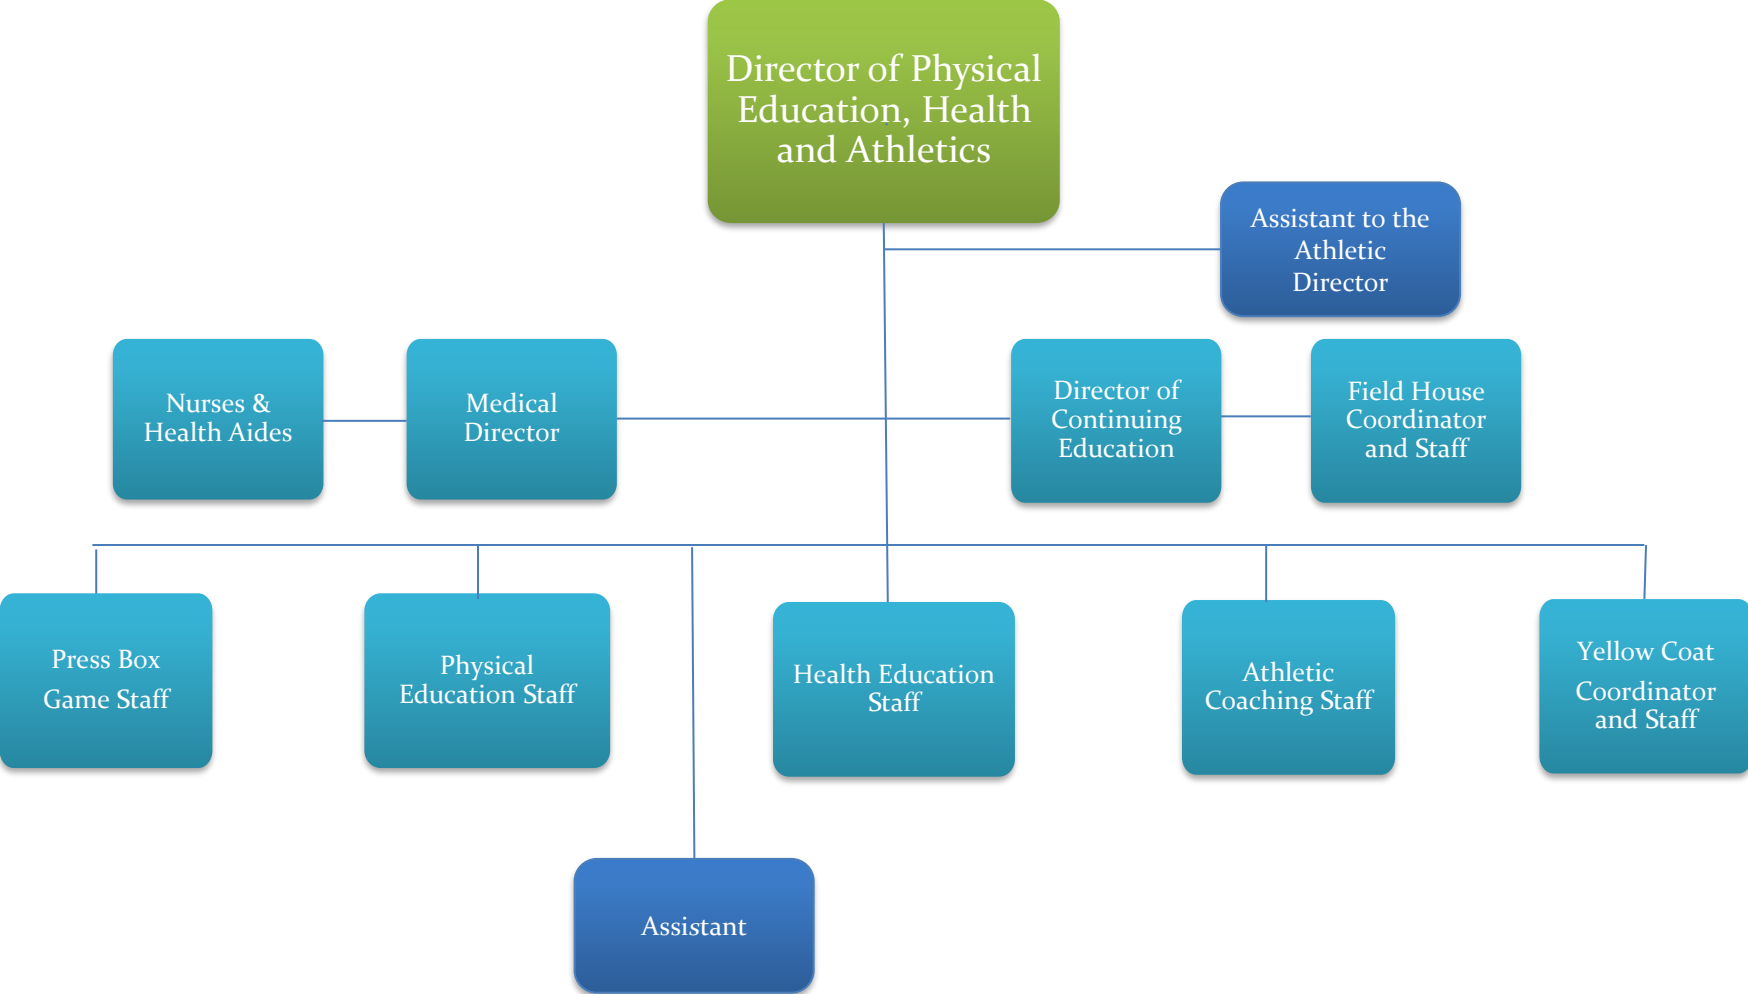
Director of Physical Education, Health and Athletics

Assistant to the Athletic Director

Nurses & Health Aides

Medical Director

Director of Continuing Education

Field House Coordinator and Staff

Press Box Game Staff

Physical Education Staff

Health Education Staff

Athletic Coaching Staff

Yellow Coat Coordinator and Staff

Assistant